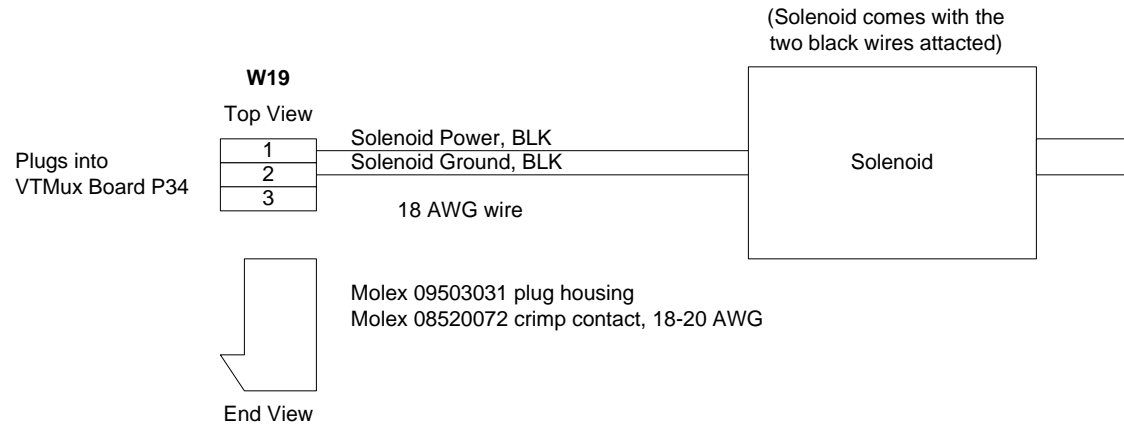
(Solenoid comes with the two black wires attacted)

W19

Top View

Plugs into VTMux Board P34

1
2
3

Solenoid Power, BLK
Solenoid Ground, BLK

18 AWG wire

Solenoid

Molex 09503031 plug housing
Molex 08520072 crimp contact, 18-20 AWG

End View